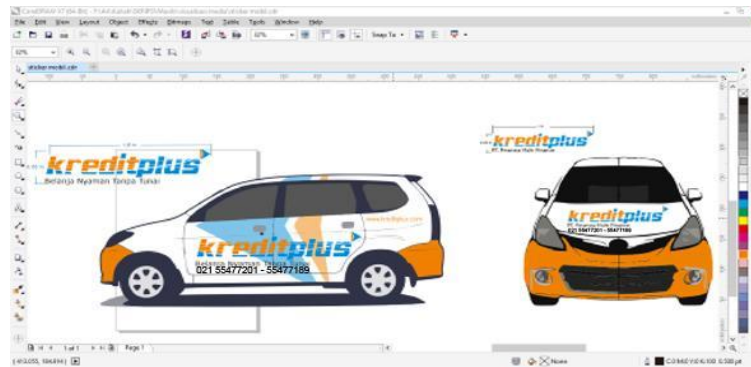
File Edit View Layout Object Effects Bitmaps Text Table Tools Window Help

Snap To

sticker mobil.cdr

kreditplus
Belanja Nyaman Tanpa Tunai

www.kreditplus.com

kreditplus
Belanja Nyaman Tanpa Tunai
021 55477201 - 55477189

kreditplus
PT. Finansia Multi Finance

kreditplus
PT. Finansia Multi Finance
021 55477201 - 55477189

1 of 1

Page 1

None